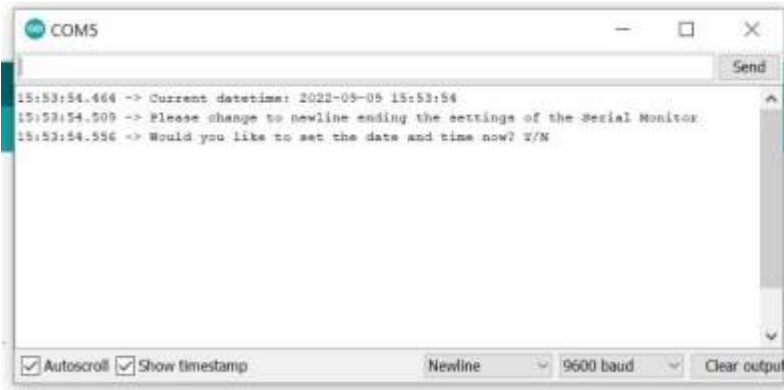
COM5

Send

15:53:54.464 -> Current datetime: 2022-09-09 15:53:54
15:53:54.509 -> Please change to newline ending the settings of the Serial Monitor
15:53:54.556 -> Would you like to set the date and time now? Y/N

Autoscroll Show timestamp Newline 9600 baud Clear output